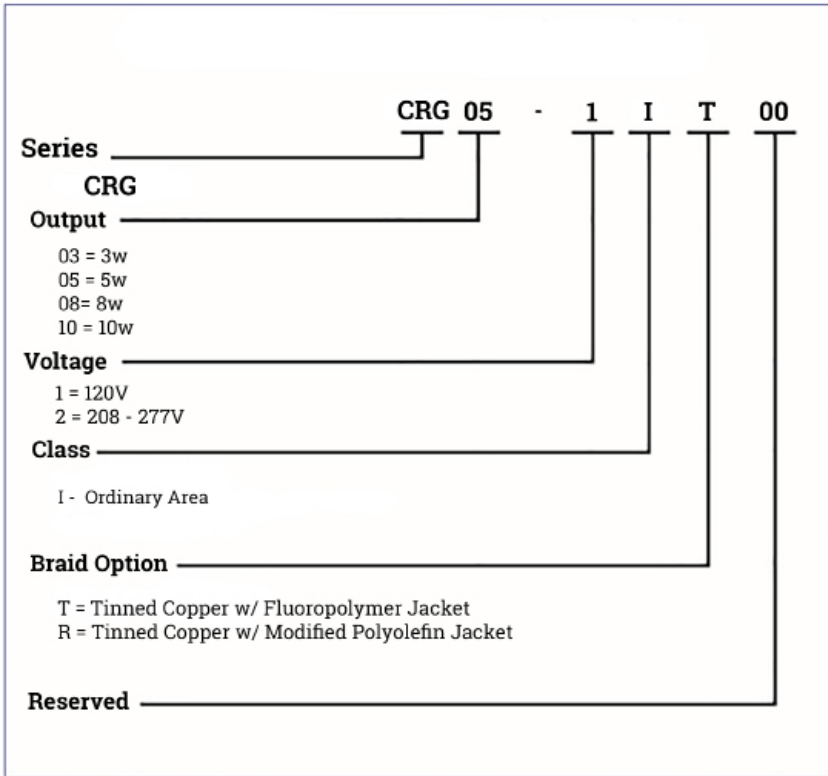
CRG 05 - 1 I T 00

Series

CRG

Output

03 = 3w
05 = 5w
08= 8w
10 = 10w

Voltage

1 = 120V
2 = 208 - 277V

Class

I - Ordinary Area

Braid Option

T = Tinned Copper w/ Fluoropolymer Jacket
R = Tinned Copper w/ Modified Polyolefin Jacket

Reserved